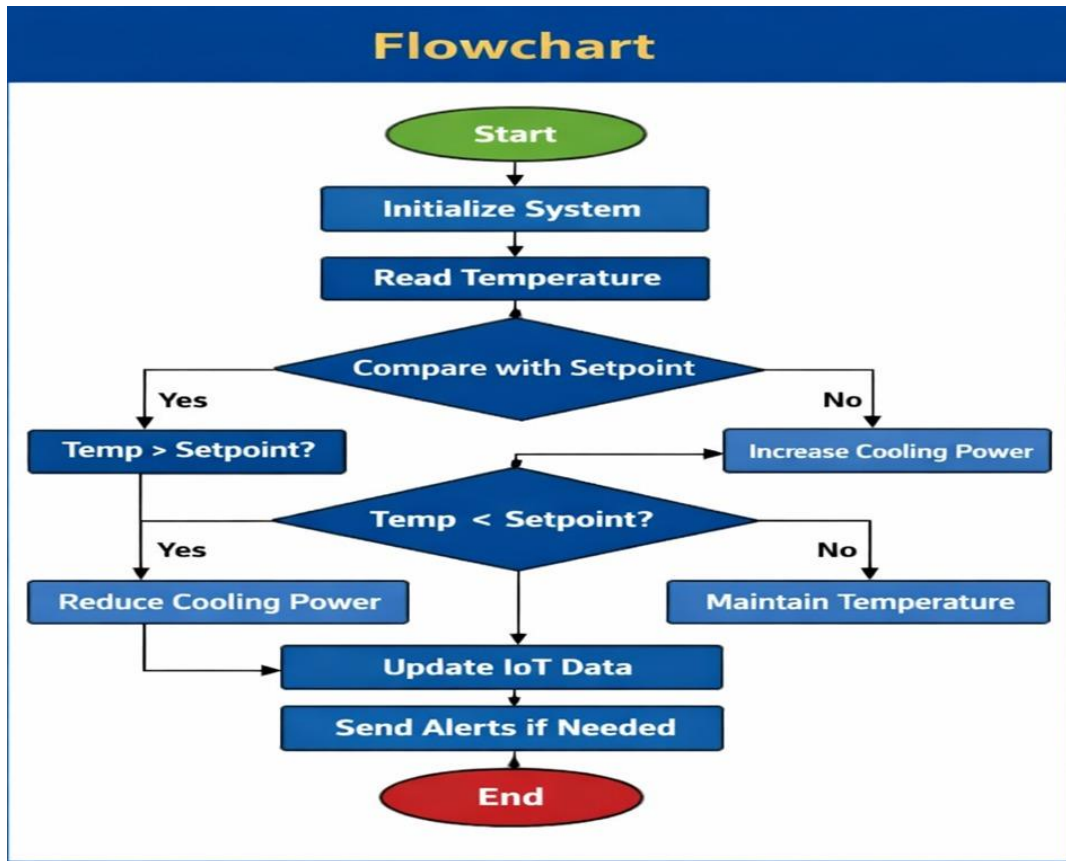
Flowchart

Start

Initialize System

Read Temperature

Compare with Setpoint

Yes

No

Temp > Setpoint?

Increase Cooling Power

Temp < Setpoint?

Yes

No

Reduce Cooling Power

Maintain Temperature

Update IoT Data

Send Alerts if Needed

End